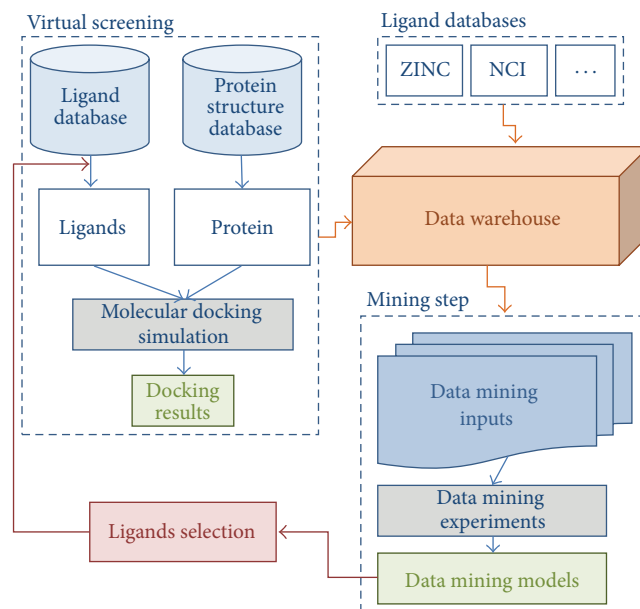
Virtual screening

Ligand database

Protein structure database

Ligands

Protein

Molecular docking simulation

Docking results

Ligand databases

ZINC

NCI

...

Data warehouse

Mining step

Data mining inputs

Data mining experiments

Data mining models

Ligands selection